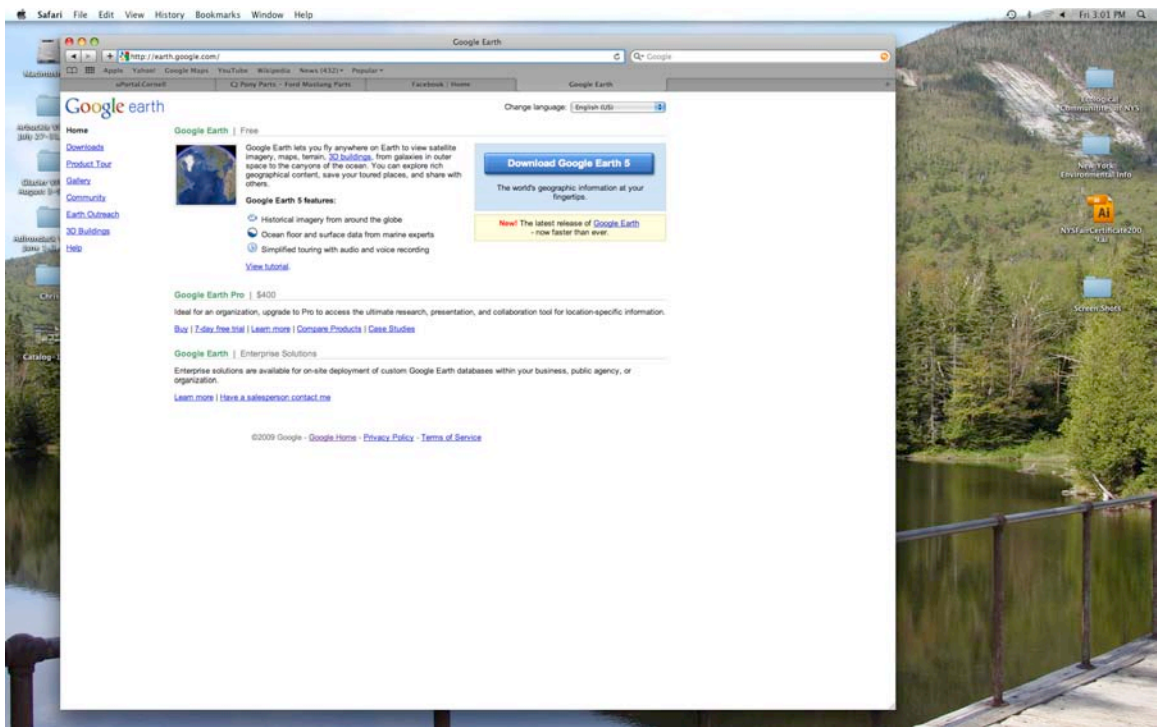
Safari File Edit View History Bookmarks Window Help

Fri 3:01 PM

Google Earth

http://earth.google.com/

Google

Apple Yahoo! Google Maps YouTube Wikipedia News (432) Popular

uPortal Cornell | CJ Pony Parts - Ford Mustang Parts | Facebook | Home | Google Earth

Google earth

Change language: English (US)

Home

Downloads

Product Tour

Gallery

Community

Earth Outreach

3D Buildings

Help

Google Earth | Free

Google Earth lets you fly anywhere on Earth to view satellite imagery, maps, terrain, 3D buildings, from galaxies in outer space to the canyons of the ocean. You can explore rich geographical content, save your toured places, and share with others.

Google Earth 5 features:

Historical imagery from around the globe

Ocean floor and surface data from marine experts

Simplified touring with audio and voice recording

View tutorial.

Download Google Earth 5

The world's geographic information at your fingertips.

New! The latest release of Google Earth - now faster than ever.

Google Earth Pro | $400

Ideal for an organization, upgrade to Pro to access the ultimate research, presentation, and collaboration tool for location-specific information.

Buy | 7-day free trial | Learn more | Compare Products | Case Studies

Google Earth | Enterprise Solutions

Enterprise solutions are available for on-site deployment of custom Google Earth databases within your business, public agency, or organization.

Learn more | Have a salesperson contact me

©2009 Google - Google Home - Privacy Policy - Terms of Service

Ecological Communities of NYS

New York Environmental Info

NYSFair Certificate2009.ai

Screen Shots

Catalog

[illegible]